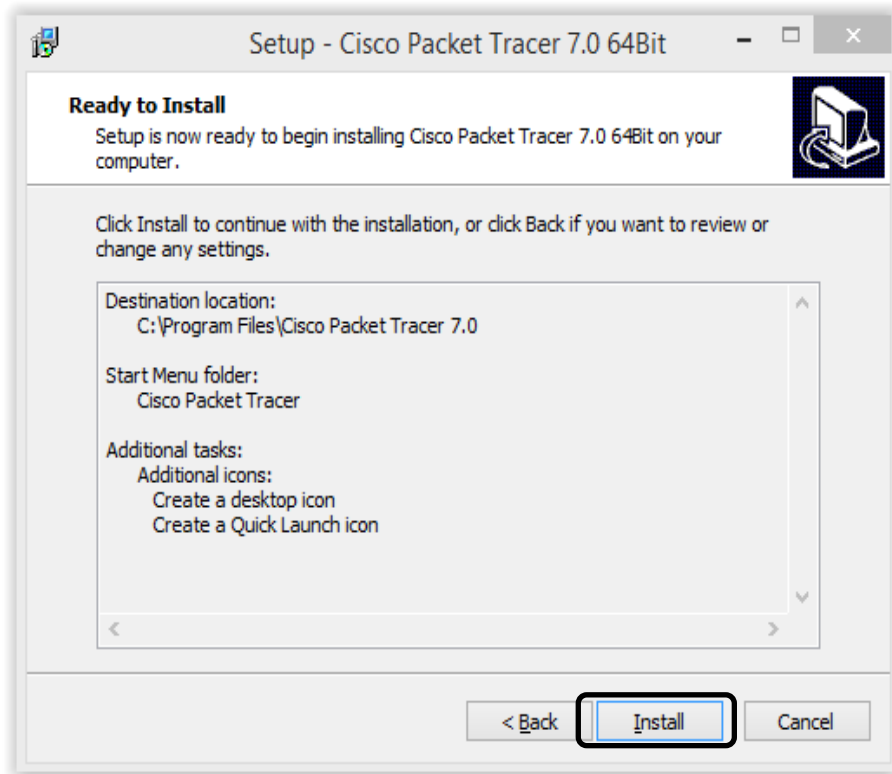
Setup - Cisco Packet Tracer 7.0 64Bit

Ready to Install

Setup is now ready to begin installing Cisco Packet Tracer 7.0 64Bit on your computer.

Click Install to continue with the installation, or click Back if you want to review or change any settings.

Destination location:
C:\Program Files\Cisco Packet Tracer 7.0

Start Menu folder:
Cisco Packet Tracer

Additional tasks:
Additional icons:
Create a desktop icon
Create a Quick Launch icon

< Back
Install
Cancel